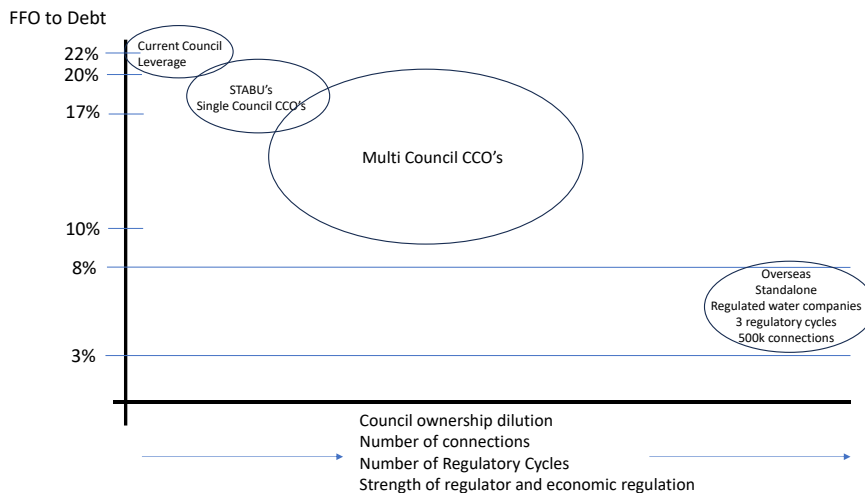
FFO to Debt

22%
20%
17%
10%
8%
3%

Current Council Leverage

STABU's Single Council CCO's

Multi Council CCO's

Overseas
Standalone
Regulated water companies
3 regulatory cycles
500k connections

Council ownership dilution
Number of connections
Number of Regulatory Cycles
Strength of regulator and economic regulation